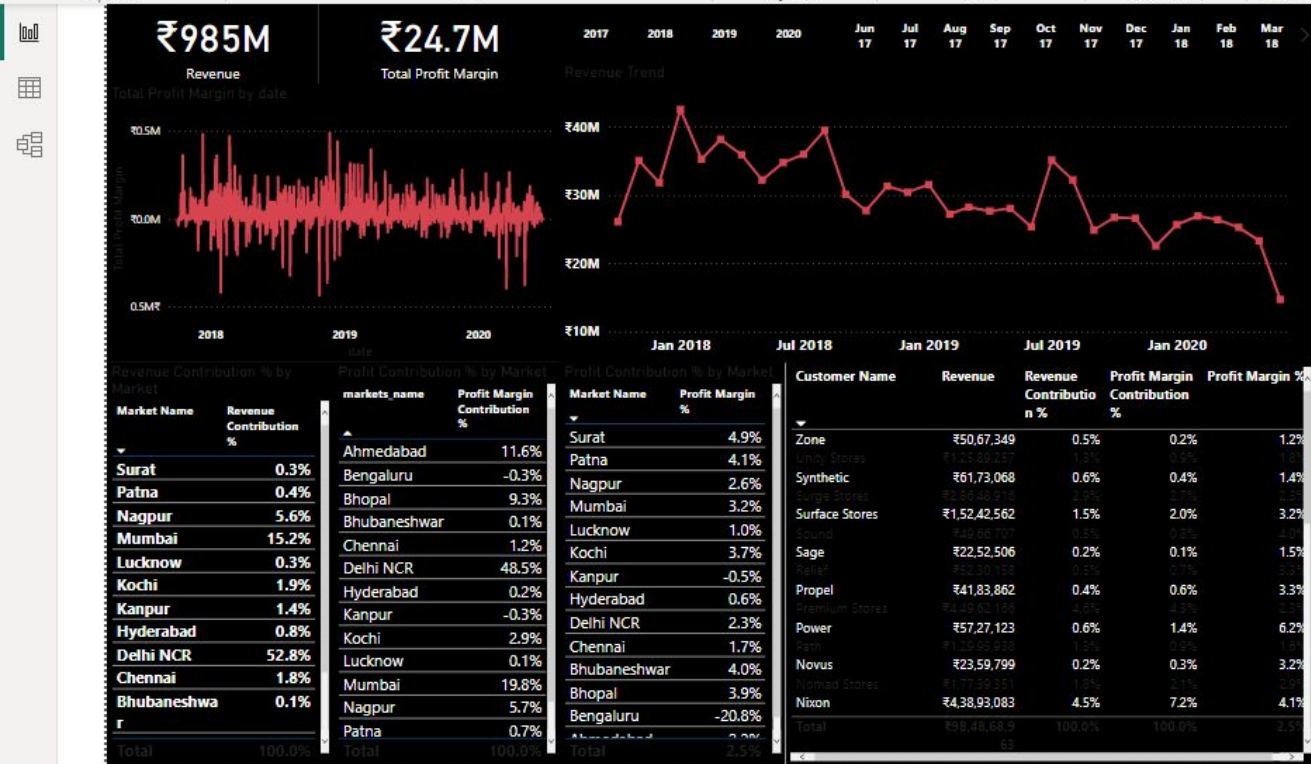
₹985M
Revenue

₹24.7M
Total Profit Margin

2017 2018 2019 2020 Jun 17 Jul 17 Aug 17 Sep 17 Oct 17 Nov 17 Dec 17 Jan 18 Feb 18 Mar 18

Total Profit Margin by date

₹0.5M
₹0.0M
0.5M₹
Total Profit Margin
2018 2019 2020
date

Revenue Trend

₹40M
₹30M
₹20M
₹10M
Jan 2018 Jul 2018 Jan 2019 Jul 2019 Jan 2020

Revenue Contribution % by Market

| Market Name | Revenue Contribution % |
|---|---|
| Surat | 0.3% |
| Patna | 0.4% |
| Nagpur | 5.6% |
| Mumbai | 15.2% |
| Lucknow | 0.3% |
| Kochi | 1.9% |
| Kanpur | 1.4% |
| Hyderabad | 0.8% |
| Delhi NCR | 52.8% |
| Chennai | 1.8% |
| Bhubaneshwar | 0.1% |
| Total | 100.0% |

Profit Contribution % by Market

| markets_name | Profit Margin Contribution % |
|---|---|
| Ahmedabad | 11.6% |
| Bengaluru | -0.3% |
| Bhopal | 9.3% |
| Bhubaneshwar | 0.1% |
| Chennai | 1.2% |
| Delhi NCR | 48.5% |
| Hyderabad | 0.2% |
| Kanpur | -0.3% |
| Kochi | 2.9% |
| Lucknow | 0.1% |
| Mumbai | 19.8% |
| Nagpur | 5.7% |
| Patna | 0.7% |
| Total | 100.0% |

Profit Contribution % by Market

| Market Name | Profit Margin % |
|---|---|
| Surat | 4.9% |
| Patna | 4.1% |
| Nagpur | 2.6% |
| Mumbai | 3.2% |
| Lucknow | 1.0% |
| Kochi | 3.7% |
| Kanpur | -0.5% |
| Hyderabad | 0.6% |
| Delhi NCR | 2.3% |
| Chennai | 1.7% |
| Bhubaneshwar | 4.0% |
| Bhopal | 3.9% |
| Bengaluru | -20.8% |
| Ahmedabad | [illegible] |
| Total | 2.5% |

| Customer Name | Revenue | Revenue Contribution % | Profit Margin Contribution % | Profit Margin % |
|---|---|---|---|---|
| Zone | ₹50,67,349 | 0.5% | 0.2% | 1.2% |
| Unity Stores | ₹1,25,89,257 | 1.3% | 0.9% | 1.8% |
| Synthetic | ₹61,73,068 | 0.6% | 0.4% | 1.4% |
| Surge Stores | ₹2,86,48,916 | 2.9% | 2.7% | 2.3% |
| Surface Stores | ₹1,52,42,562 | 1.5% | 2.0% | 3.2% |
| Sound | ₹49,66,707 | 0.5% | 0.8% | 4.0% |
| Sage | ₹22,52,506 | 0.2% | 0.1% | 1.5% |
| Relief | ₹52,30,158 | 0.5% | 0.7% | 3.3% |
| Propel | ₹41,83,862 | 0.4% | 0.6% | 3.3% |
| Premium Stores | ₹4,49,62,166 | 4.6% | 4.3% | 2.3% |
| Power | ₹57,27,123 | 0.6% | 1.4% | 6.2% |
| Path | ₹1,29,95,938 | 1.3% | 0.9% | 1.6% |
| Novus | ₹23,59,799 | 0.2% | 0.3% | 3.2% |
| Nomad Stores | ₹1,77,39,851 | 1.8% | 2.1% | 2.9% |
| Nixon | ₹4,38,93,083 | 4.5% | 7.2% | 4.1% |
| Total | ₹98,48,68,963 | 100.0% | 100.0% | 2.5% |